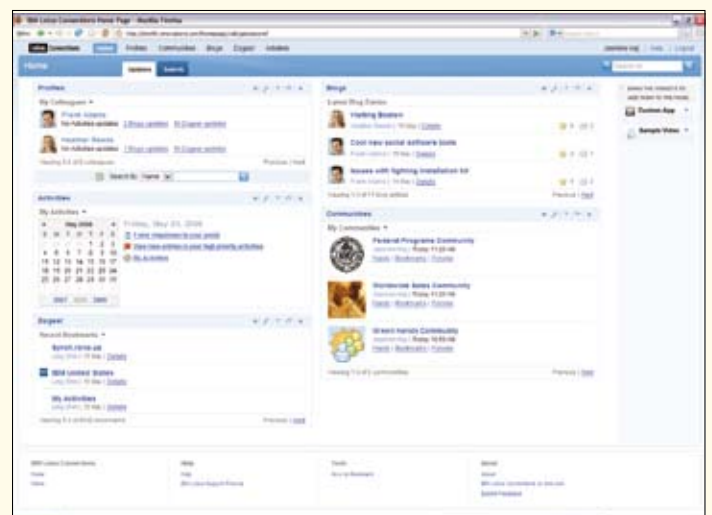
IBM Lotus Connections Home Page - Mozilla Firefox

Lotus Connections   Home   Profiles   Communities   Blogs   Dogear   Activities

Home   Updates   Search

Profiles
My Colleagues
Frank Adams
No Activities updates
Heather Reeds
No Activities updates
Previous | Next

Activities
My Activities
May 2008
Friday, May 23, 2008
1 new responses to your posts
View new entries in your high priority activities
My Activities

Dogear
Recent Bookmarks
Lotus Connections
IBM United States
My Activities
Previous | Next

Blogs
Latest Blog Entries
Visiting Boston
Cool new social software tools
Issues with lightning installation kit
Previous | Next

Communities
My Communities
Federal Programs Community
Today 11:20 AM
Worldwide Sales Community
Today 11:20 AM
Green Heroes Community
Today 10:55 AM
Previous | Next

Custom App
Sample Video

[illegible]